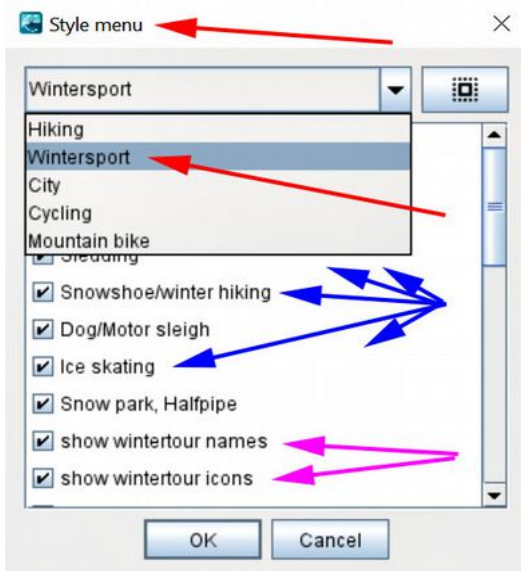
Style menu

Wintersport

Hiking
Wintersport
City
Cycling
Mountain bike

Sledding
Snowshoe/winter hiking
Dog/Motor sleigh
Ice skating
Snow park, Halfpipe
show wintertour names
show wintertour icons

OK
Cancel